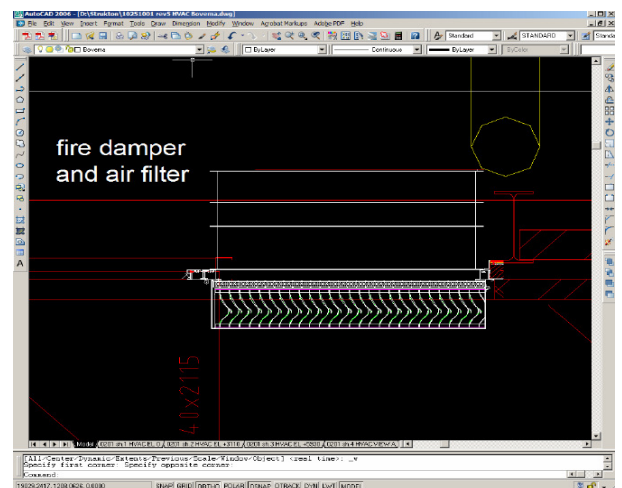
AutoCAD 2006 - [D:\Strukton\18251001 rev5 HVAC Bovema.dwg]
File Edit View Insert Format Tools Draw Dimension Modify Window Acrobat Markups Adobe PDF Help
Standard
STANDARD
Standa
Bovema
ByLayer
Continuous
ByLayer
ByColor
fire damper and air filter
40x215
Model
0201 ch 1 HVAC EL 0
0201 ch 2 HVAC EL +3110
0203 ch 3 HVAC EL +5800
0201 ch 4 HVAC VIEW A
[All/Center/Dynamic/Extents/Previous/Scale/Window/Object] <real time>: _w
Specify first corner: Specify opposite corner:
Command:
SNAP GRID ORTHO POLAR OSNAP OTRACK DYN LWT MODEL